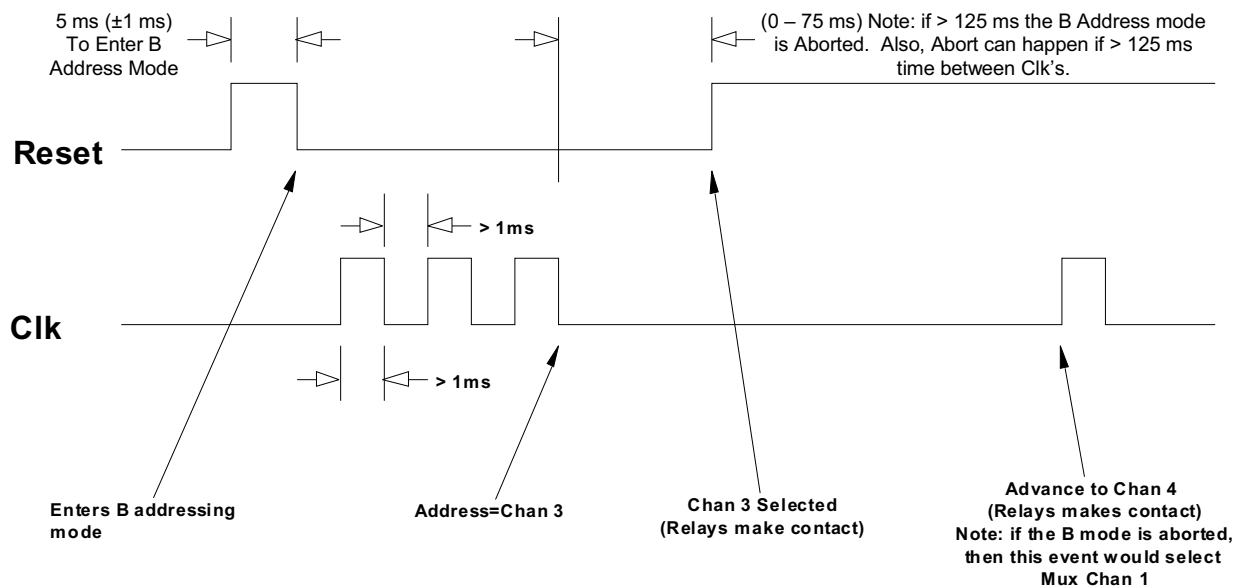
5 ms (±1 ms) To Enter B Address Mode

(0 – 75 ms) Note: if > 125 ms the B Address mode is Aborted. Also, Abort can happen if > 125 ms time between Clk's.

Reset

> 1ms

Clk

> 1ms

Enters B addressing mode

Address=Chan 3

Chan 3 Selected (Relays make contact)

Advance to Chan 4 (Relays makes contact) Note: if the B mode is aborted, then this event would select Mux Chan 1